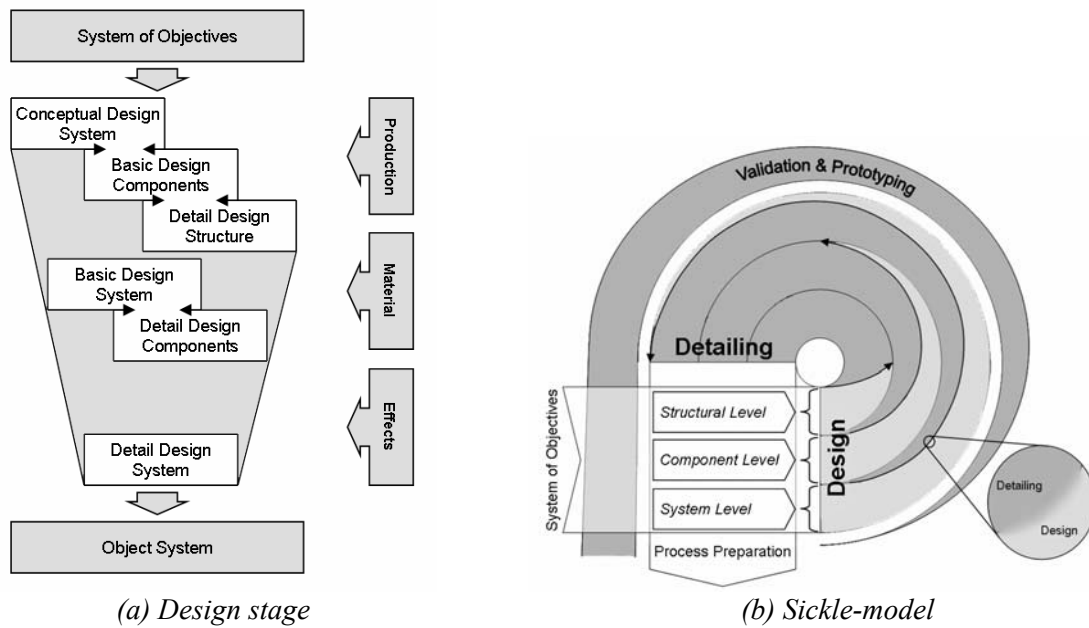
System of Objectives

Conceptual Design System

Basic Design Components

Detail Design Structure

Basic Design System

Detail Design Components

Detail Design System

Object System

Production

Material

Effects

(a) Design stage

Validation & Prototyping

Detailing

System of Objectives

Structural Level

Component Level

System Level

Design

Process Preparation

Detailing

Design

(b) Sickle-model